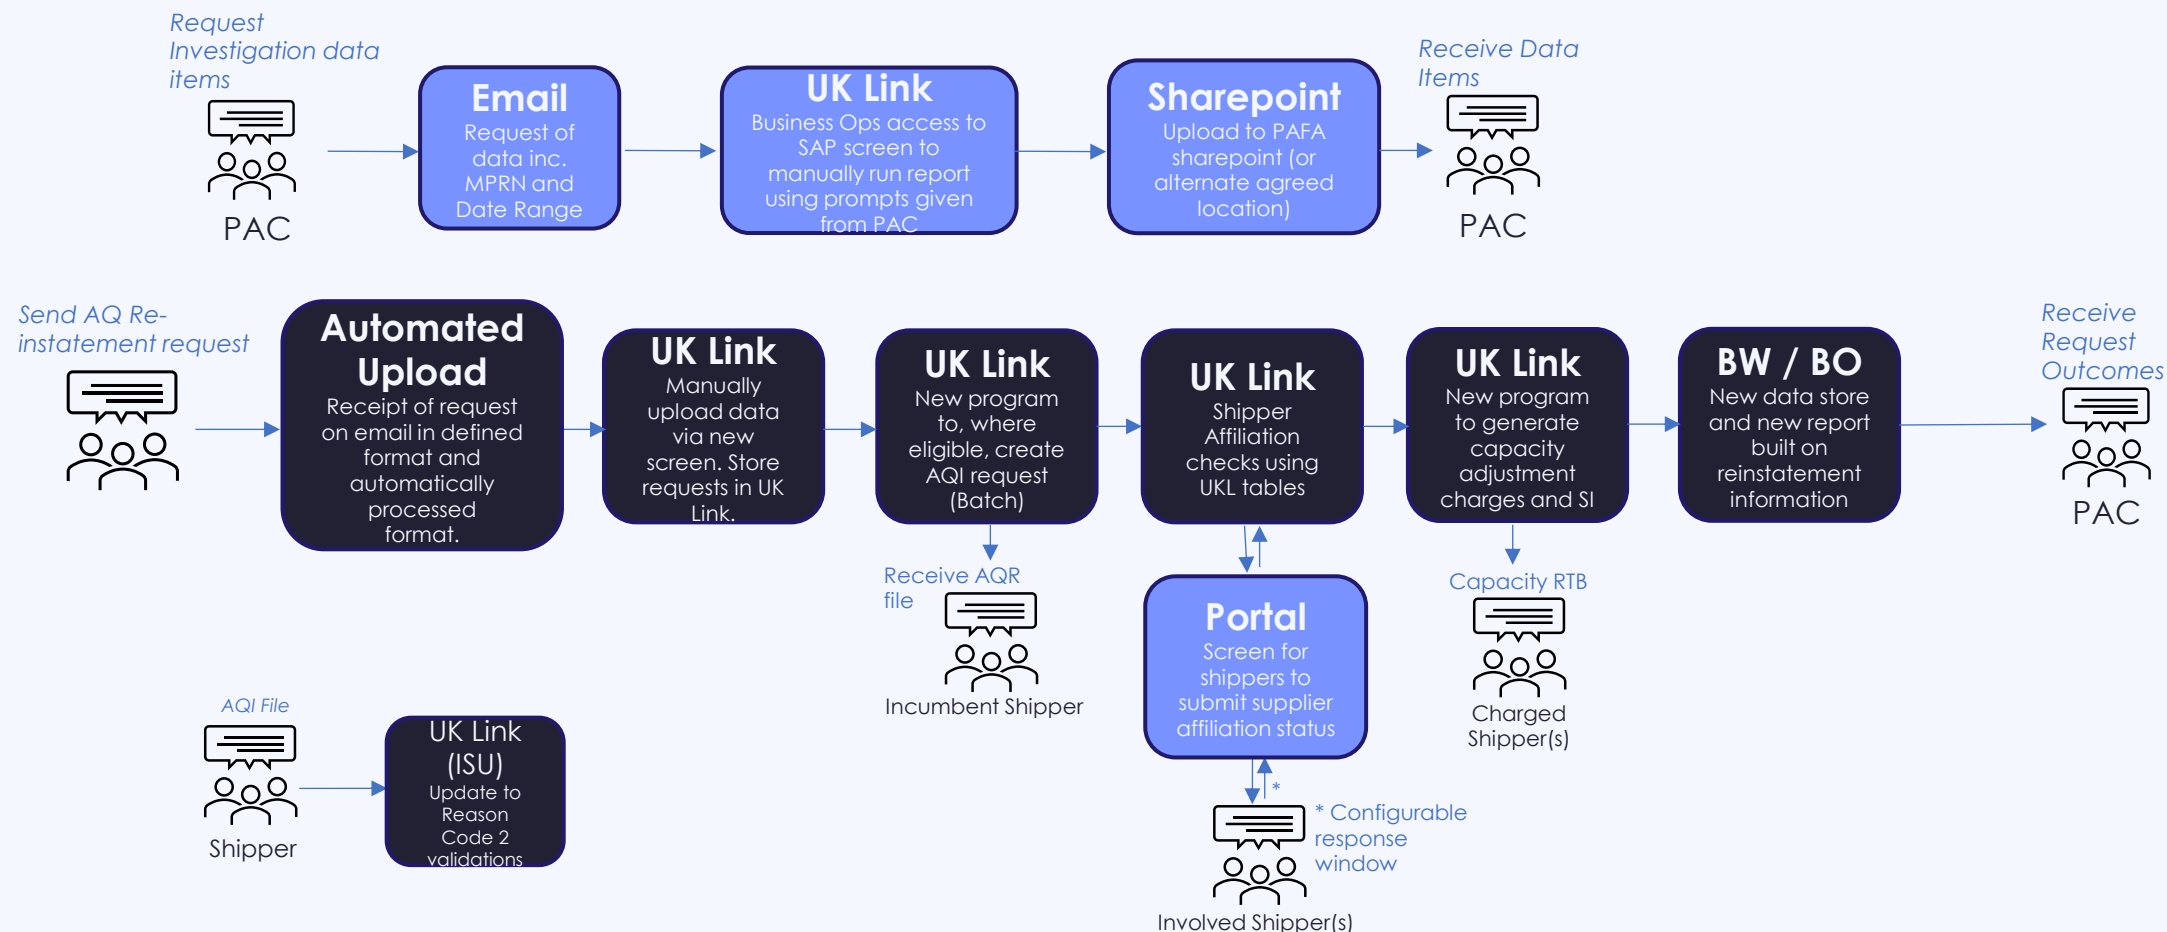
Request Investigation data items

PAC

Email
Request of data inc. MPRN and Date Range

UK Link
Business Ops access to SAP screen to manually run report using prompts given from PAC

Sharepoint
Upload to PAFA sharepoint (or alternate agreed location)

Receive Data Items

PAC

Send AQ Re-instatement request

Automated Upload
Receipt of request on email in defined format and automatically processed format.

UK Link
Manually upload data via new screen. Store requests in UK Link.

UK Link
New program to, where eligible, create AQI request (Batch)

UK Link
Shipper Affiliation checks using UKL tables

UK Link
New program to generate capacity adjustment charges and SI

BW / BO
New data store and new report built on reinstatement information

Receive Request Outcomes

PAC

Receive AQR file

Incumbent Shipper

Portal
Screen for shippers to submit supplier affiliation status

Capacity RTB

Charged Shipper(s)

*

* Configurable response window

Involved Shipper(s)

AQI File

Shipper

UK Link (ISU)
Update to Reason Code 2 validations